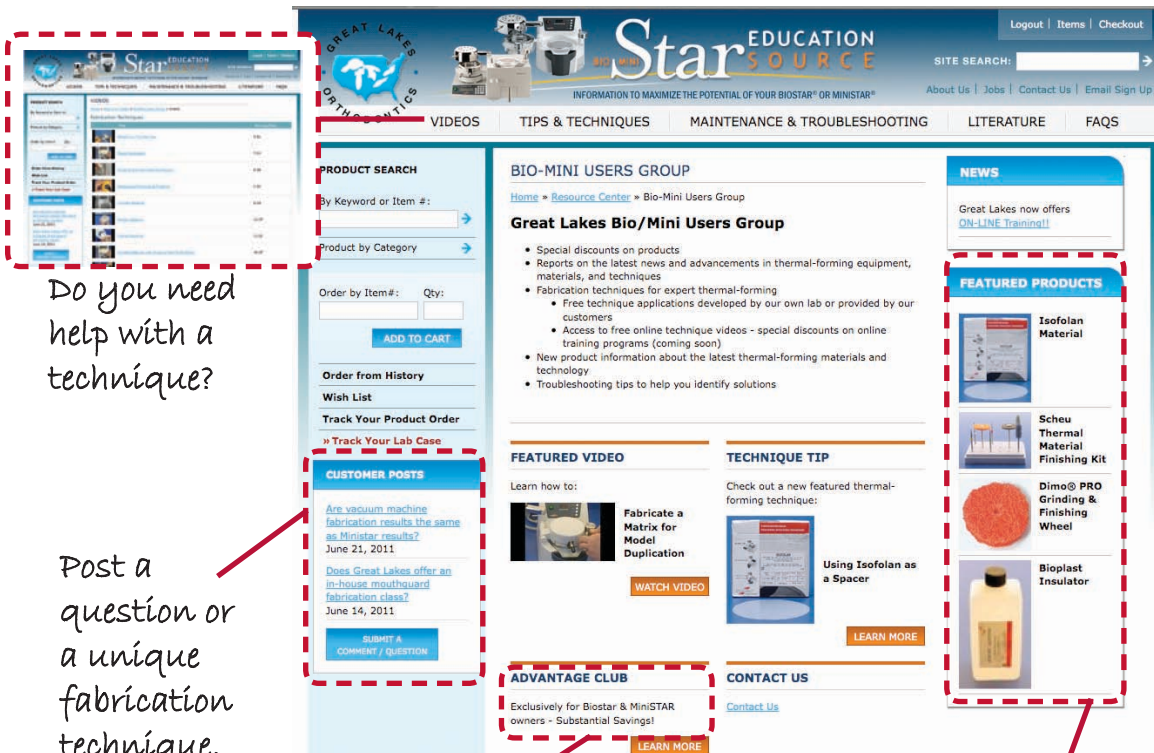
Do you need help with a technique?

Post a question or a unique fabrication technique.

GREAT LAKES ORTHODONTICS

BIO MINI Star EDUCATION SOURCE

INFORMATION TO MAXIMIZE THE POTENTIAL OF YOUR BIOSTAR® OR MINISTAR®

Logout | Items | Checkout

SITE SEARCH:

About Us | Jobs | Contact Us | Email Sign Up

VIDEOS TIPS & TECHNIQUES MAINTENANCE & TROUBLESHOOTING LITERATURE FAQS

PRODUCT SEARCH

By Keyword or Item #:

Product by Category

Order by Item#: Qty:

ADD TO CART

Order from History

Wish List

Track Your Product Order

» Track Your Lab Case

CUSTOMER POSTS

Are vacuum machine fabrication results the same as Ministar results?
June 21, 2011

Does Great Lakes offer an in-house mouthguard fabrication class?
June 14, 2011

SUBMIT A COMMENT / QUESTION

BIO-MINI USERS GROUP

Home » Resource Center » Bio-Mini Users Group

Great Lakes Bio/Mini Users Group

• Special discounts on products
• Reports on the latest news and advancements in thermal-forming equipment, materials, and techniques
• Fabrication techniques for expert thermal-forming
 • Free technique applications developed by our own lab or provided by our customers
 • Access to free online technique videos - special discounts on online training programs (coming soon)
• New product information about the latest thermal-forming materials and technology
• Troubleshooting tips to help you identify solutions

FEATURED VIDEO

Learn how to:

Fabricate a Matrix for Model Duplication

WATCH VIDEO

TECHNIQUE TIP

Check out a new featured thermal-forming technique:

Using Isofolan as a Spacer

LEARN MORE

ADVANTAGE CLUB

Exclusively for Biostar & MiniSTAR owners - Substantial Savings!

LEARN MORE

CONTACT US

Contact Us

NEWS

Great Lakes now offers ON-LINE Training!!

FEATURED PRODUCTS

Isofolan Material

Scheu Thermal Material Finishing Kit

Dimo® PRO Grinding & Finishing Wheel

Bioplast Insulator